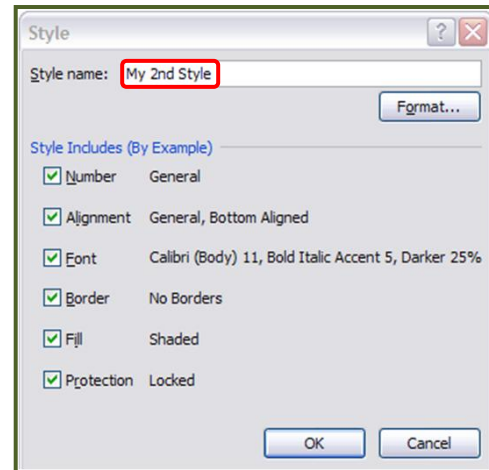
Style

?

Style name: My 2nd Style

Format...

Style Includes (By Example)

Number General

Alignment General, Bottom Aligned

Font Calibri (Body) 11, Bold Italic Accent 5, Darker 25%

Border No Borders

Fill Shaded

Protection Locked

OK

Cancel